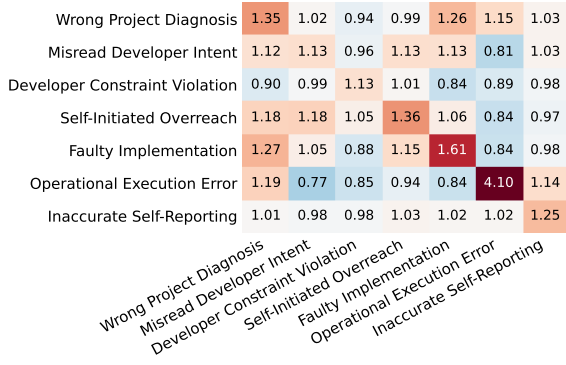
| | Wrong Project Diagnosis | Misread Developer Intent | Developer Constraint Violation | Self-Initiated Overreach | Faulty Implementation | Operational Execution Error | Inaccurate Self-Reporting |
|---|---|---|---|---|---|---|---|
| Wrong Project Diagnosis | 1.35 | 1.02 | 0.94 | 0.99 | 1.26 | 1.15 | 1.03 |
| Misread Developer Intent | 1.12 | 1.13 | 0.96 | 1.13 | 1.13 | 0.81 | 1.03 |
| Developer Constraint Violation | 0.90 | 0.99 | 1.13 | 1.01 | 0.84 | 0.89 | 0.98 |
| Self-Initiated Overreach | 1.18 | 1.18 | 1.05 | 1.36 | 1.06 | 0.84 | 0.97 |
| Faulty Implementation | 1.27 | 1.05 | 0.88 | 1.15 | 1.61 | 0.84 | 0.98 |
| Operational Execution Error | 1.19 | 0.77 | 0.85 | 0.94 | 0.84 | 4.10 | 1.14 |
| Inaccurate Self-Reporting | 1.01 | 0.98 | 0.98 | 1.03 | 1.02 | 1.02 | 1.25 |